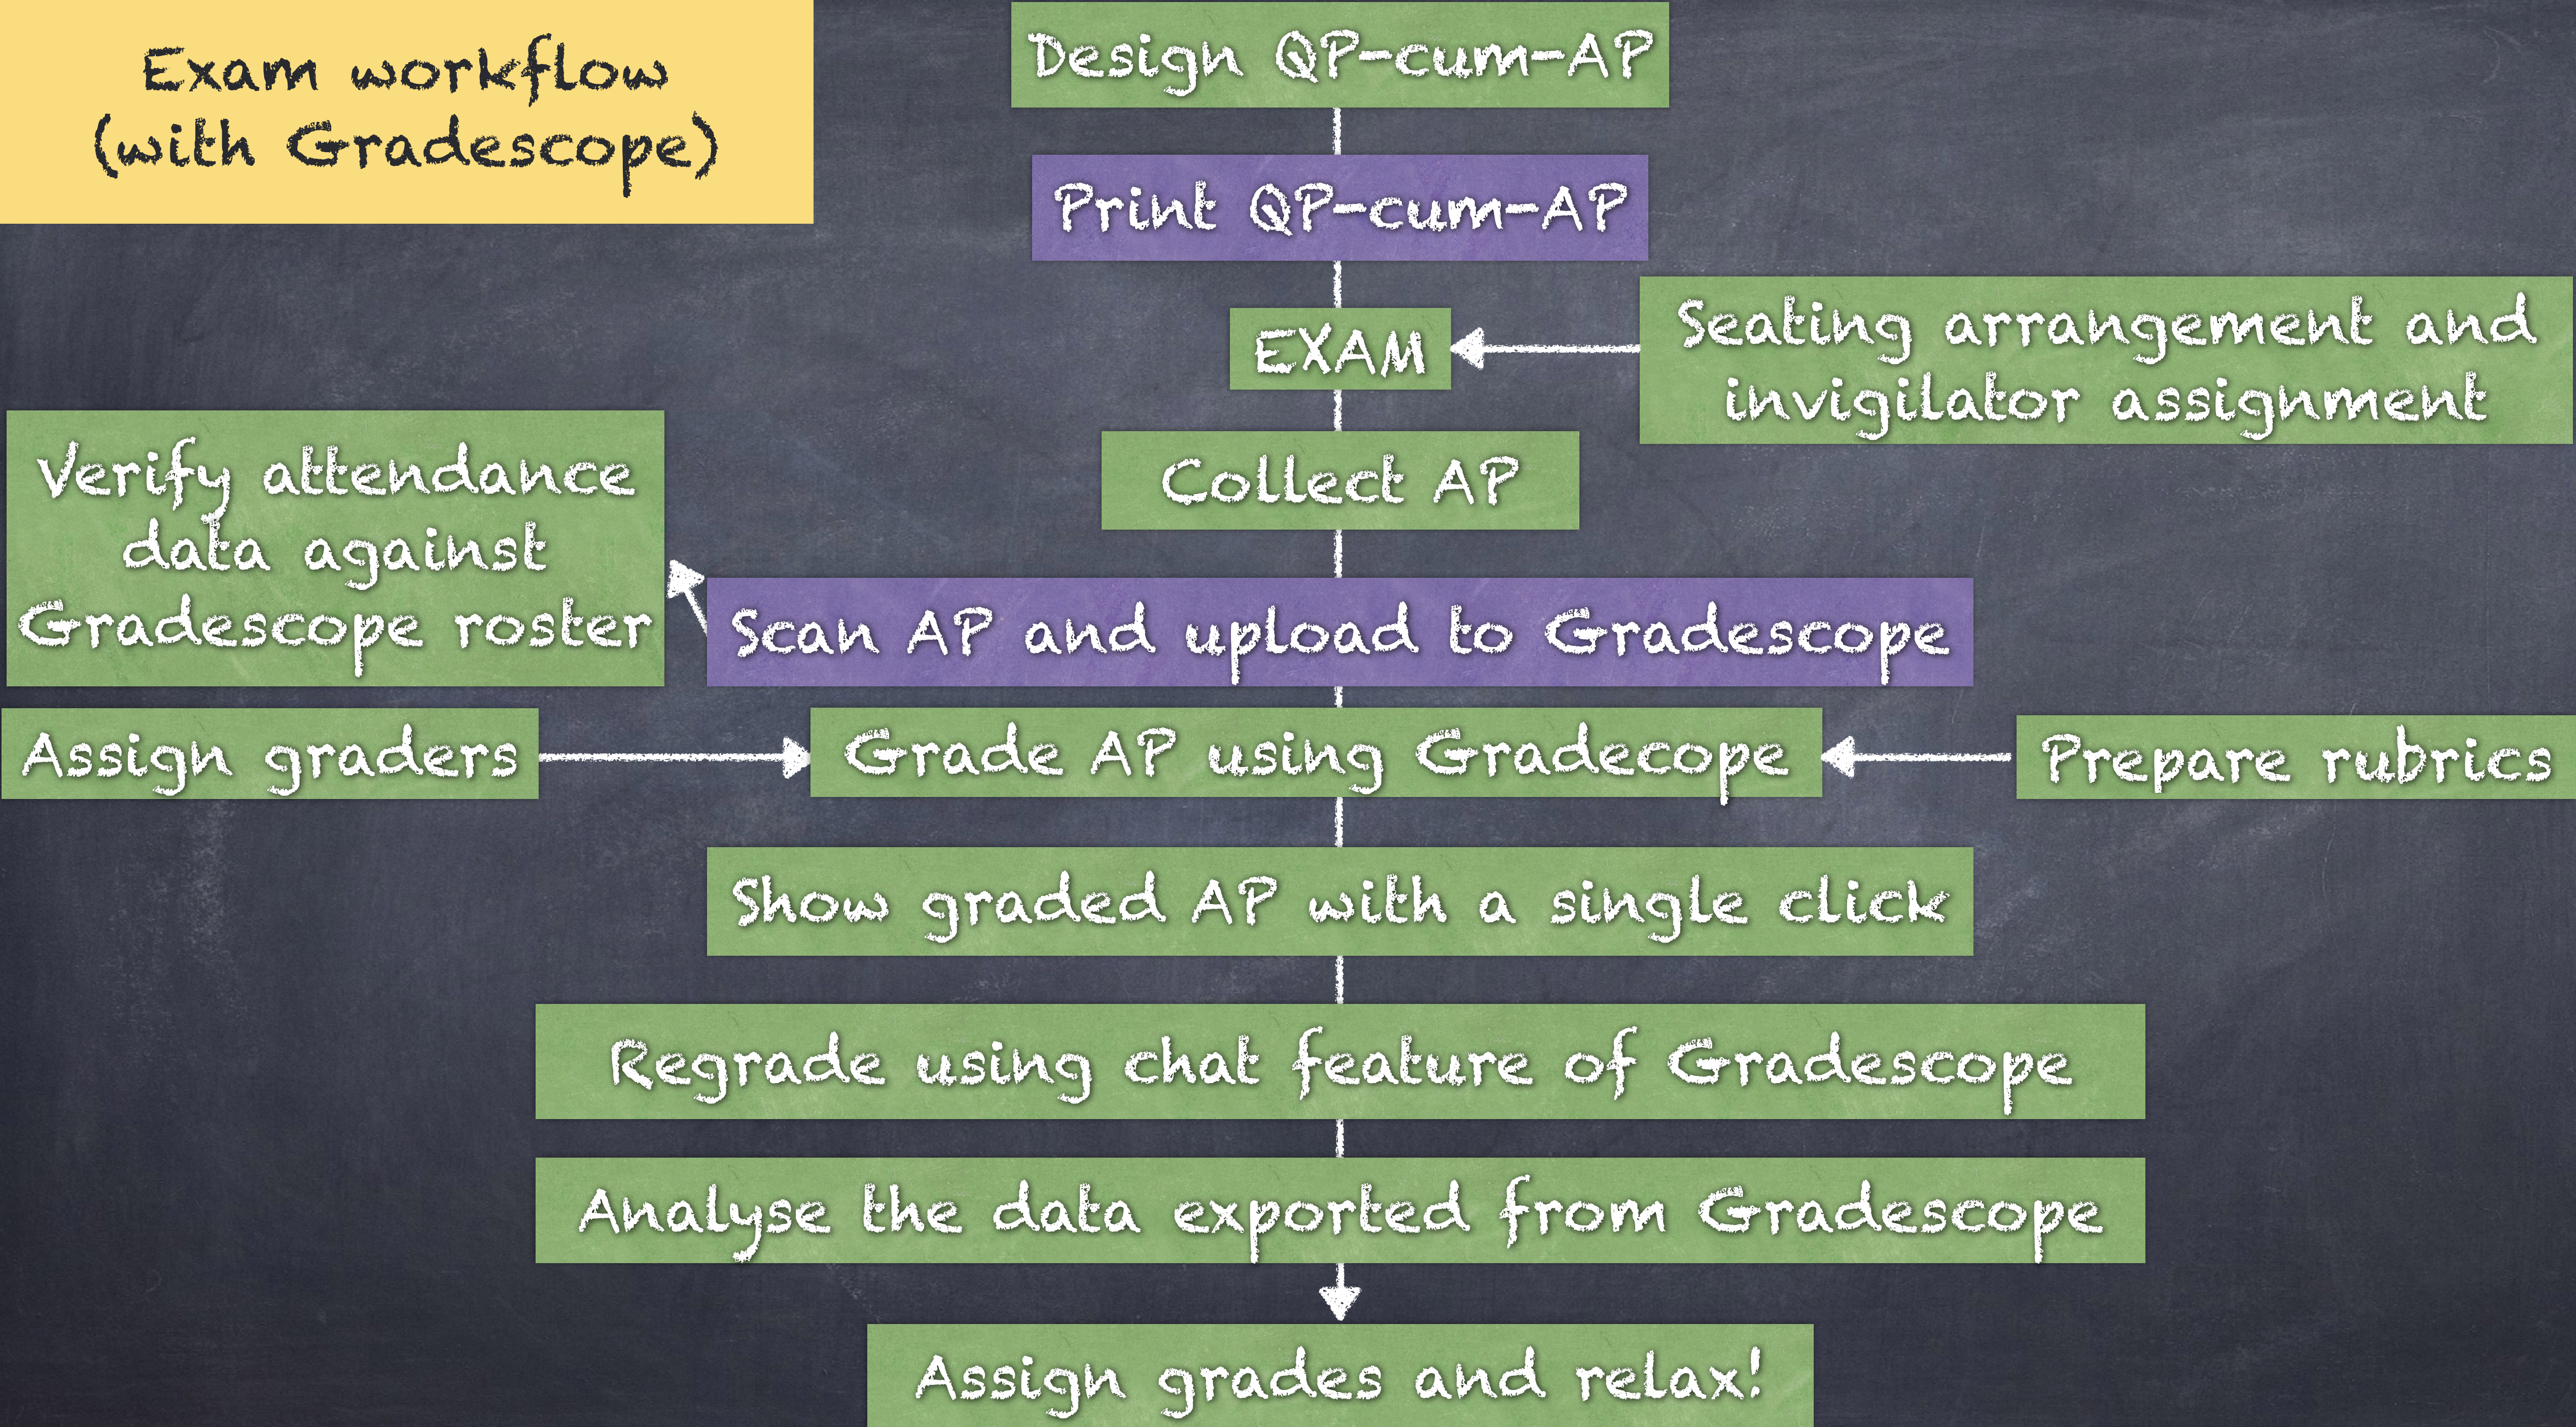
Exam workflow (with Gradescope)

Design QP-cum-AP

Print QP-cum-AP

EXAM

Seating arrangement and invigilator assignment

Collect AP

Verify attendance data against Gradescope roster

Scan AP and upload to Gradescope

Assign graders

Grade AP using Gradecope

Prepare rubrics

Show graded AP with a single click

Regrade using chat feature of Gradescope

Analyse the data exported from Gradescope

Assign grades and relax!